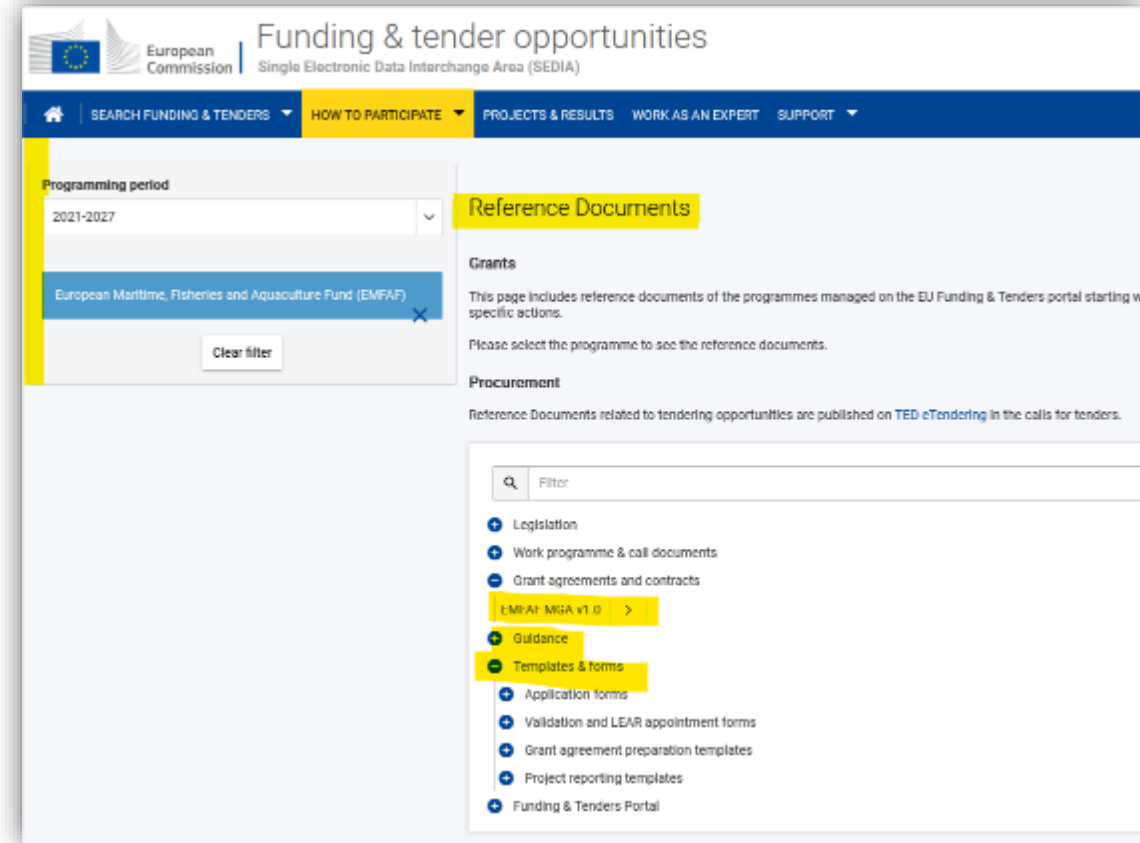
European Commission

Funding & tender opportunities
Single Electronic Data Interchange Area (SEDIA)

SEARCH FUNDING & TENDERS HOW TO PARTICIPATE PROJECTS & RESULTS WORK AS AN EXPERT SUPPORT

Programming period
2021-2027

European Maritime, Fisheries and Aquaculture Fund (EMFAF)

Clear filter

Reference Documents

Grants

This page includes reference documents of the programmes managed on the EU Funding & Tenders portal starting w specific actions.

Please select the programme to see the reference documents.

Procurement

Reference Documents related to tendering opportunities are published on TED eTendering in the calls for tenders.

Filter

Legislation
Work programme & call documents
Grant agreements and contracts
EMFAF MGA v1.0
Guidance
Templates & forms
Application forms
Validation and LEAR appointment forms
Grant agreement preparation templates
Project reporting templates
Funding & Tenders Portal